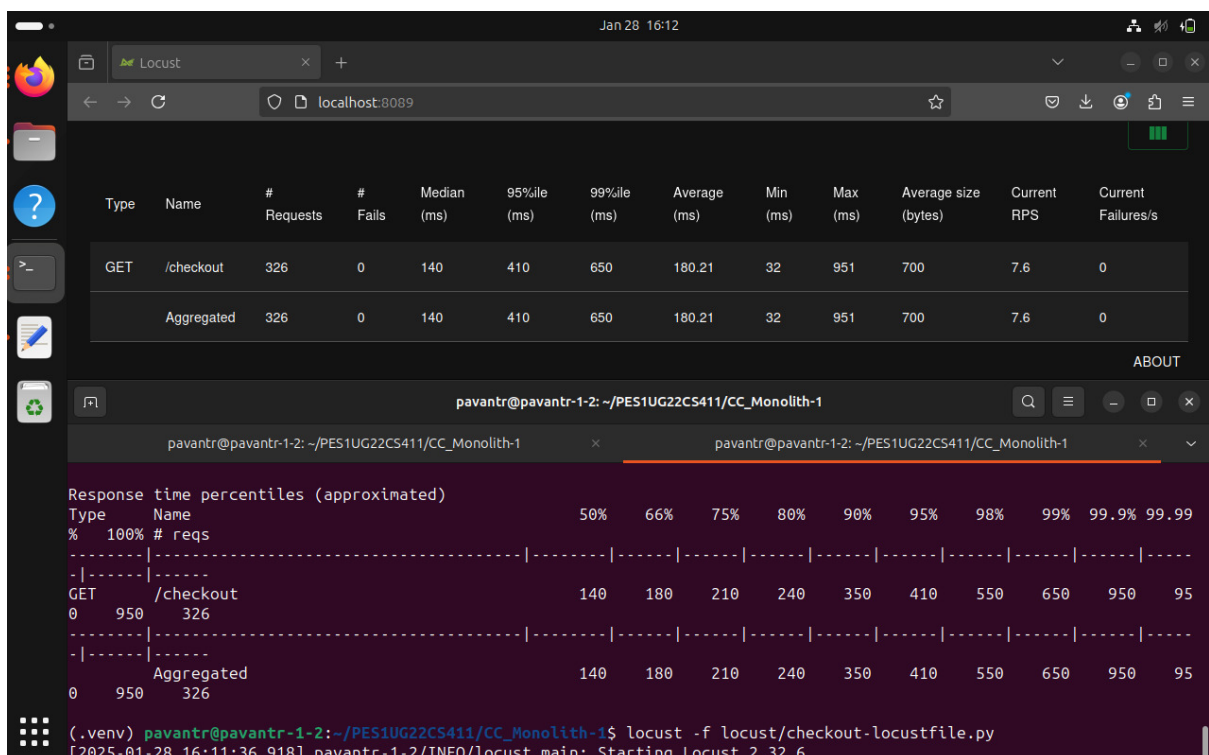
Jan 28 16:12

Locust

localhost:8089

| Type | Name | # Requests | # Fails | Median (ms) | 95%ile (ms) | 99%ile (ms) | Average (ms) | Min (ms) | Max (ms) | Average size (bytes) | Current RPS | Current Failures/s |
|---|---|---|---|---|---|---|---|---|---|---|---|---|
| GET | /checkout | 326 | 0 | 140 | 410 | 650 | 180.21 | 32 | 951 | 700 | 7.6 | 0 |
| | Aggregated | 326 | 0 | 140 | 410 | 650 | 180.21 | 32 | 951 | 700 | 7.6 | 0 |

ABOUT

pavantr@pavantr-1-2: ~/PES1UG22CS411/CC_Monolith-1

pavantr@pavantr-1-2: ~/PES1UG22CS411/CC_Monolith-1

pavantr@pavantr-1-2: ~/PES1UG22CS411/CC_Monolith-1

Response time percentiles (approximated)
Type Name 50% 66% 75% 80% 90% 95% 98% 99% 99.9% 99.99% 100% # reqs
--------|----------------------------------------|--------|------|------|------|------|------|------|------|------|------|------|------
GET /checkout 140 180 210 240 350 410 550 650 950 950 950 326
--------|----------------------------------------|--------|------|------|------|------|------|------|------|------|------|------|------
Aggregated 140 180 210 240 350 410 550 650 950 950 950 326

(.venv) pavantr@pavantr-1-2:~/PES1UG22CS411/CC_Monolith-1$ locust -f locust/checkout-locustfile.py
[2025-01-28 16:11:36,918] pavantr-1-2/INFO/locust.main: Starting Locust 2.32.6